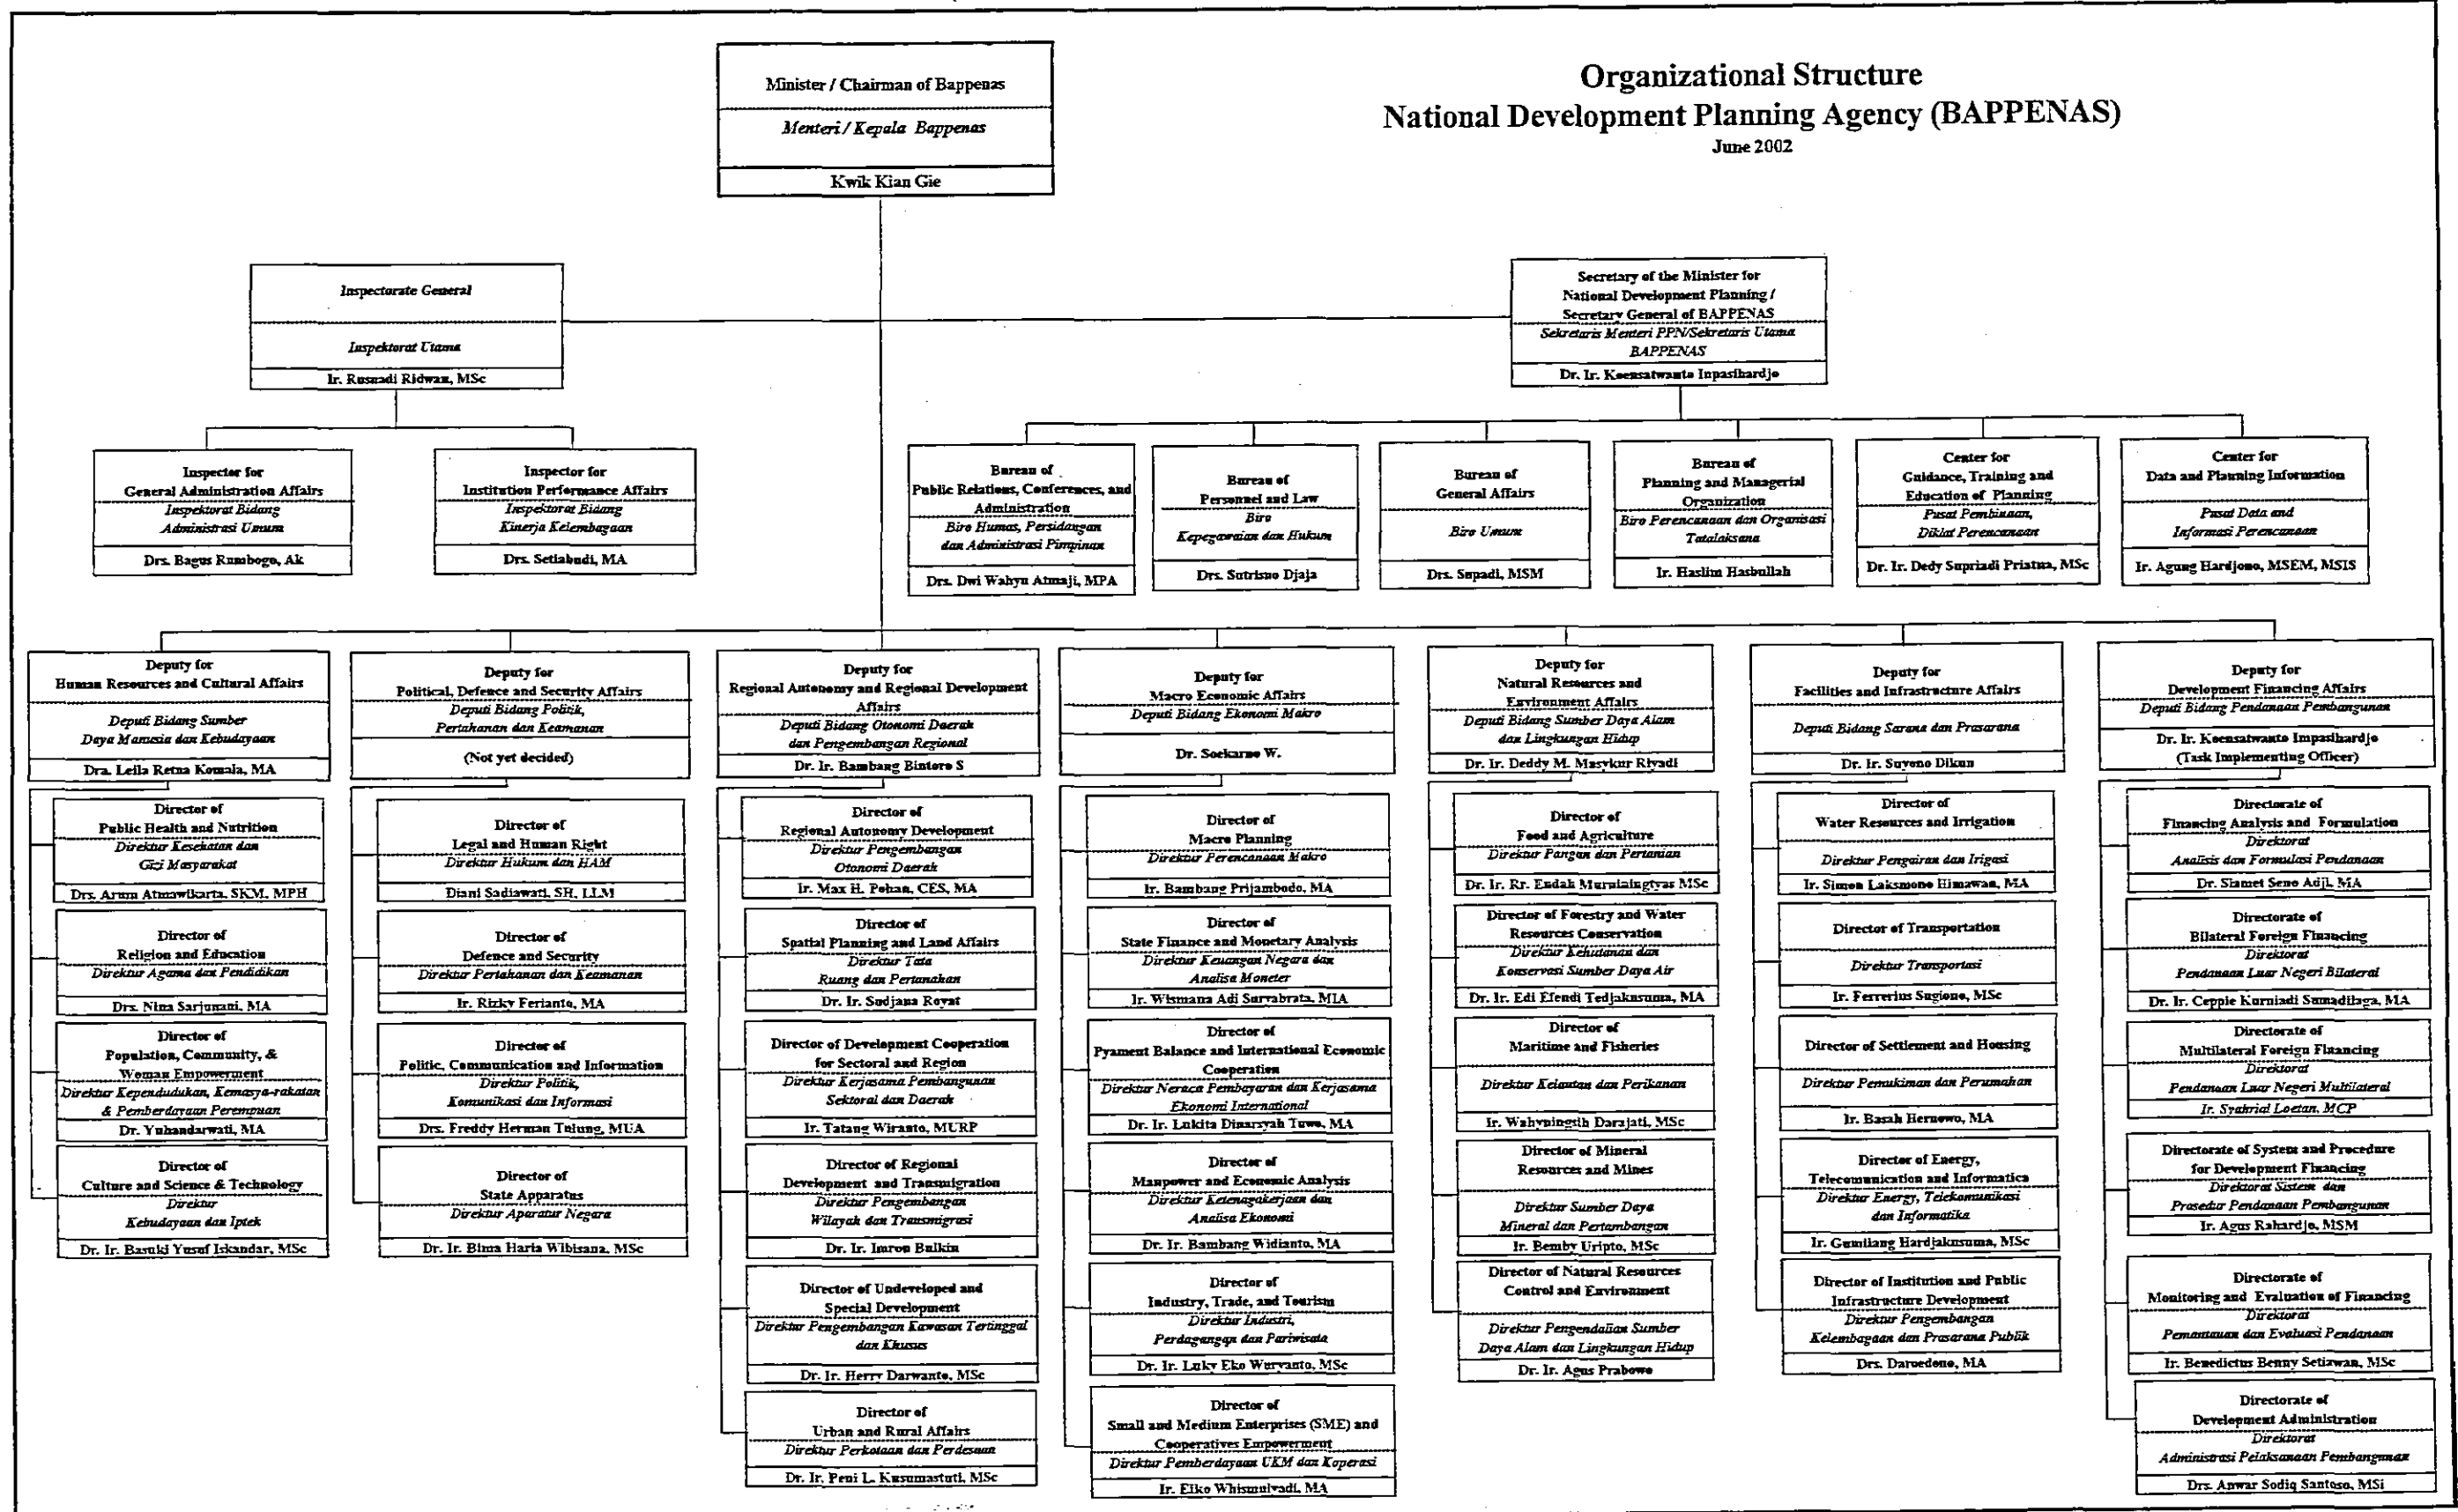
Minister / Chairman of Bappenas
Menteri / Kepala Bappenas
Kwik Kian Gie

Organizational Structure
National Development Planning Agency (BAPPENAS)
June 2002

Inspectorate General
Inspektorat Utama
Ir. Rusnadi Ridwan, MSc

Secretary of the Minister for National Development Planning / Secretary General of BAPPENAS
Sekretaris Menteri PPN/Sekretaris Utama BAPPENAS
Dr. Ir. Koensatwanto Inpasihardjo

Inspector for General Administration Affairs
Inspektorat Bidang Administrasi Umum
Drs. Bagus Rumbogo, Ak

Inspector for Institution Performance Affairs
Inspektorat Bidang Kinerja Kelembagaan
Drs. Setiabudi, MA

Bureau of Public Relations, Conferences, and Administration
Biro Humas, Persidangan dan Administrasi Pimpinan
Drs. Dwi Wahyu Atmaji, MPA

Bureau of Personnel and Law
Biro Kepegawaian dan Hukum
Drs. Sutrisno Djaja

Bureau of General Affairs
Biro Umum
Drs. Supadi, MSM

Bureau of Planning and Managerial Organization
Biro Perencanaan dan Organisasi Tatalaksana
Ir. Haslim Hasbullah

Center for Guidance, Training and Education of Planning
Pusat Pembinaan, Diklat Perencanaan
Dr. Ir. Dedy Supriadi Priatna, MSc

Center for Data and Planning Information
Pusat Data and Informasi Perencanaan
Ir. Agung Hardjono, MSEM, MSIS

Deputy for Human Resources and Cultural Affairs
Deputi Bidang Sumber Daya Manusia dan Kebudayaan
Dra. Leila Retna Komala, MA

Director of Public Health and Nutrition
Direktur Kesehatan dan Gizi Masyarakat
Drs. Arum Atmawikarta, SKM, MPH

Director of Religion and Education
Direktur Agama dan Pendidikan
Drs. Nina Sarjunani, MA

Director of Population, Community, & Woman Empowerment
Direktur Kependudukan, Kemasya-rakatan & Pemberdayaan Perempuan
Dr. Yuhandarwati, MA

Director of Culture and Science & Technology
Direktur Kebudayaan dan Iptek
Dr. Ir. Basuki Yusuf Iskandar, MSc

Deputy for Political, Defence and Security Affairs
Deputi Bidang Politik, Pertahanan dan Keamanan
(Not yet decided)

Director of Legal and Human Right
Direktur Hukum dan HAM
Diani Sadiawati, SH, LLM

Director of Defence and Security
Direktur Pertahanan dan Keamanan
Ir. Rizky Ferianto, MA

Director of Politic, Communication and Information
Direktur Politik, Komunikasi dan Informasi
Drs. Freddy Herman Tulung, MUA

Director of State Apparatus
Direktur Aparatur Negara
Dr. Ir. Bima Haria Wibisana, MSc

Deputy for Regional Autonomy and Regional Development Affairs
Deputi Bidang Otonomi Daerah dan Pengembangan Regional
Dr. Ir. Bambang Bintoro S

Director of Regional Autonomy Development
Direktur Pengembangan Otonomi Daerah
Ir. Max H. Pohan, CES, MA

Director of Spatial Planning and Land Affairs
Direktur Tata Ruang dan Pertanahan
Dr. Ir. Sudjana Royat

Director of Development Cooperation for Sectoral and Region
Direktur Kerjasama Pembangunan Sektoral dan Daerah
Ir. Tatang Wiranto, MURP

Director of Regional Development and Transmigration
Direktur Pengembangan Wilayah dan Transmigrasi
Dr. Ir. Imron Bulkin

Director of Undeveloped and Special Development
Direktur Pengembangan Kawasan Tertinggal dan Khusus
Dr. Ir. Herry Darwanto, MSc

Director of Urban and Rural Affairs
Direktur Perkotaan dan Perdesaan
Dr. Ir. Peni L. Kusumastuti, MSc

Deputy for Macro Economic Affairs
Deputi Bidang Ekonomi Makro
Dr. Soekarno W.

Director of Macro Planning
Direktur Perencanaan Makro
Ir. Bambang Prijambodo, MA

Director of State Finance and Monetary Analysis
Direktur Keuangan Negara dan Analisa Moneter
Ir. Wismana Adi Suryabrata, MIA

Director of Pyament Balance and International Economic Cooperation
Direktur Neraca Pembayaran dan Kerjasama Ekonomi Internasional
Dr. Ir. Lukita Dinarsyah Tuwo, MA

Director of Manpower and Economic Analysis
Direktur Ketenagakerjaan dan Analisa Ekonomi
Dr. Ir. Bambang Widianto, MA

Director of Industry, Trade, and Tourism
Direktur Industri, Perdagangan dan Pariwisata
Dr. Ir. Luky Eko Wuryanto, MSc

Director of Small and Medium Enterprises (SME) and Cooperatives Empowerment
Direktur Pemberdayaan UKM dan Koperasi
Ir. Eiko Whismulyadi, MA

Deputy for Natural Resources and Environment Affairs
Deputi Bidang Sumber Daya Alam dan Lingkungan Hidup
Dr. Ir. Deddy M. Masykur Riyadi

Director of Food and Agriculture
Direktur Pangan dan Pertanian
Dr. Ir. Rr. Endah Murniningtyas MSc

Director of Forestry and Water Resources Conservation
Direktur Kehutanan dan Konservasi Sumber Daya Air
Dr. Ir. Edi Efendi Tedjakusuma, MA

Director of Maritime and Fisheries
Direktur Kelautan dan Perikanan
Ir. Wahyuningsih Darajati, MSc

Director of Mineral Resources and Mines
Direktur Sumber Daya Mineral dan Pertambangan
Ir. Bemby Uripto, MSc

Director of Natural Resources Control and Environment
Direktur Pengendalian Sumber Daya Alam dan Lingkungan Hidup
Dr. Ir. Agus Prabowo

Deputy for Facilities and Infrastructure Affairs
Deputi Bidang Sarana dan Prasarana
Dr. Ir. Suyono Dikun

Director of Water Resources and Irrigation
Direktur Pengairan dan Irigasi
Ir. Simon Laksmono Himawan, MA

Director of Transportation
Direktur Transportasi
Ir. Ferrerius Sugiono, MSc

Director of Settlement and Housing
Direktur Pemukiman dan Perumahan
Ir. Basah Hernowo, MA

Director of Energy, Telecommunication and Informatica
Direktur Energy, Telekomunikasi dan Informatika
Ir. Gumilang Hardjakusuma, MSc

Director of Institution and Public Infrastructure Development
Direktur Pengembangan Kelembagaan dan Prasarana Publik
Drs. Daruedono, MA

Deputy for Development Financing Affairs
Deputi Bidang Pendanaan Pembangunan
Dr. Ir. Koensatwanto Inpasihardjo (Task Implementing Officer)

Directorate of Financing Analysis and Formulation
Direktorat Analisis dan Formulasi Pendanaan
Dr. Slamet Seno Adji, MA

Directorate of Bilateral Foreign Financing
Direktorat Pendanaan Luar Negeri Bilateral
Dr. Ir. Ceppie Kurniadi Sumadilaga, MA

Directorate of Multilateral Foreign Financing
Direktorat Pendanaan Luar Negeri Multilateral
Ir. Syahrial Loetan, MCP

Directorate of System and Procedure for Development Financing
Direktorat Sistem dan Prosedur Pendanaan Pembangunan
Ir. Agus Rahardjo, MSM

Directorate of Monitoring and Evaluation of Financing
Direktorat Pemantauan dan Evaluasi Pendanaan
Ir. Benedictus Benny Setiawan, MSc

Directorate of Development Administration
Direktorat Administrasi Pelaksanaan Pembangunan
Drs. Anwar Sodiq Santoso, MSi